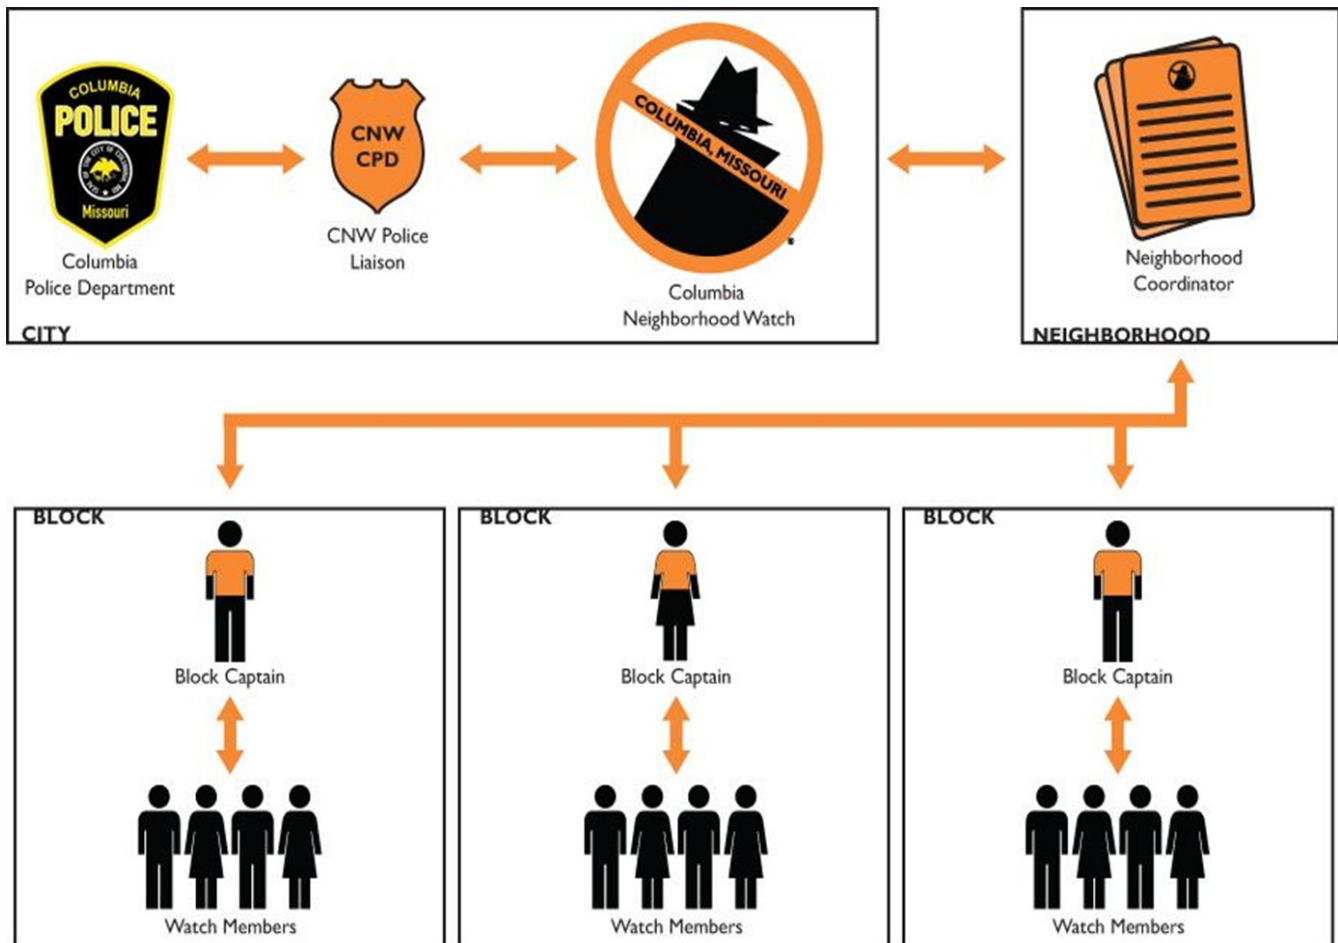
COLUMBIA
POLICE
Missouri

Columbia Police Department

CNW CPD

CNW Police Liaison

COLUMBIA, MISSOURI

Columbia Neighborhood Watch

CITY

Neighborhood Coordinator

NEIGHBORHOOD

BLOCK

Block Captain

Watch Members

BLOCK

Block Captain

Watch Members

BLOCK

Block Captain

Watch Members